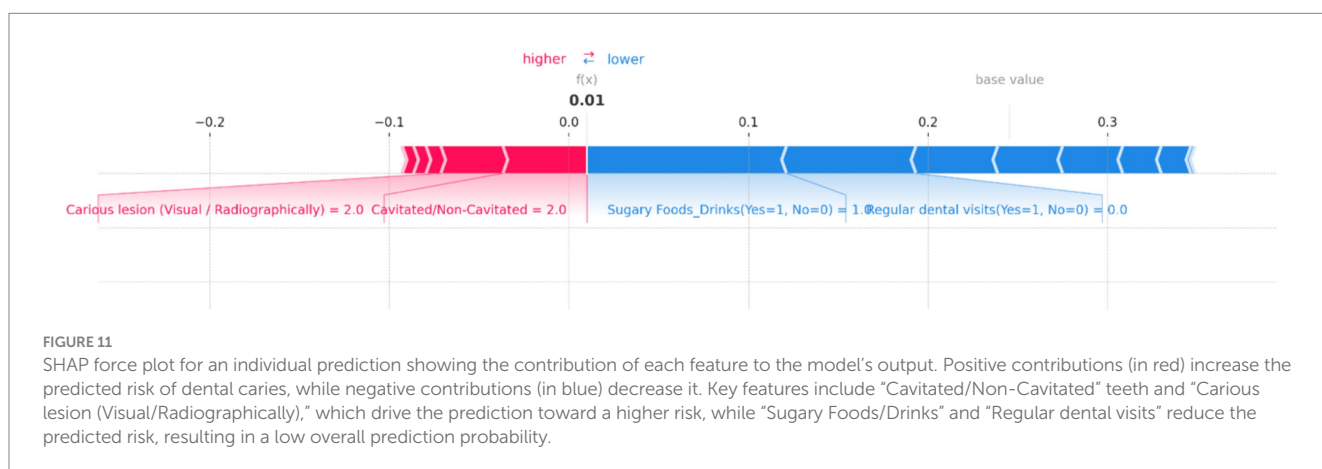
higher ⇄ lower

f(x)

0.01

base value

−0.2

−0.1

0.0

0.1

0.2

0.3

Carious lesion (Visual / Radiographically) = 2.0 Cavitated/Non-Cavitated = 2.0

Sugary Foods_Drinks(Yes=1, No=0) = 1.0

Regular dental visits(Yes=1, No=0) = 0.0

FIGURE 11

SHAP force plot for an individual prediction showing the contribution of each feature to the model's output. Positive contributions (in red) increase the predicted risk of dental caries, while negative contributions (in blue) decrease it. Key features include "Cavitated/Non-Cavitated" teeth and "Carious lesion (Visual/Radiographically)," which drive the prediction toward a higher risk, while "Sugary Foods/Drinks" and "Regular dental visits" reduce the predicted risk, resulting in a low overall prediction probability.